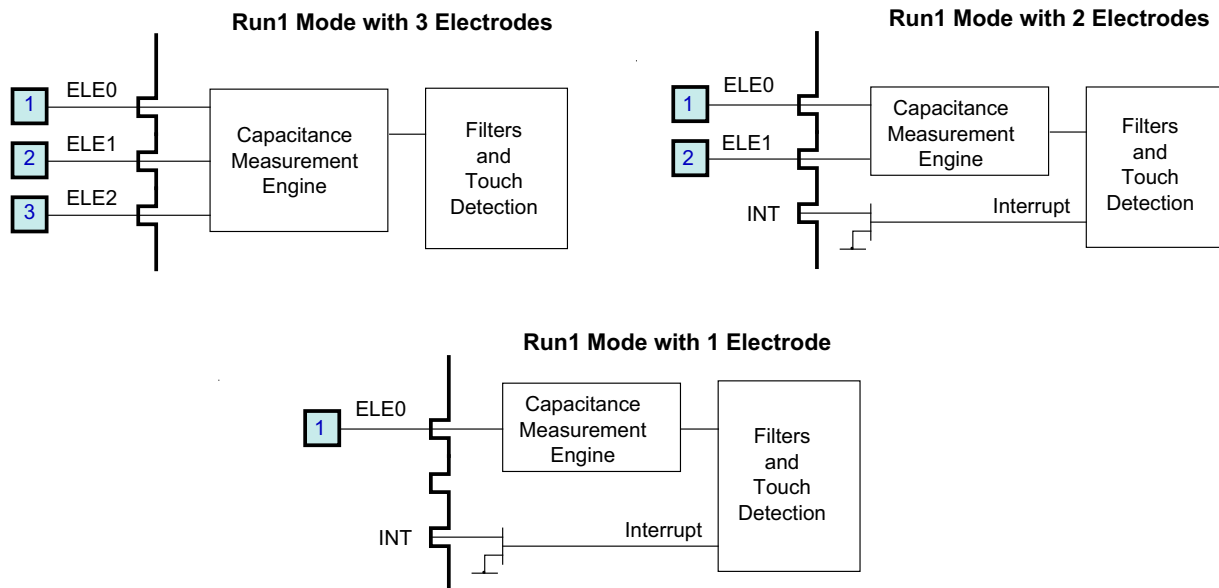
Run1 Mode with 3 Electrodes

1 ELE0
2 ELE1
3 ELE2

Capacitance Measurement Engine

Filters and Touch Detection

Run1 Mode with 2 Electrodes

1 ELE0
2 ELE1
INT

Capacitance Measurement Engine

Filters and Touch Detection

Interrupt

Run1 Mode with 1 Electrode

1 ELE0
INT

Capacitance Measurement Engine

Filters and Touch Detection

Interrupt